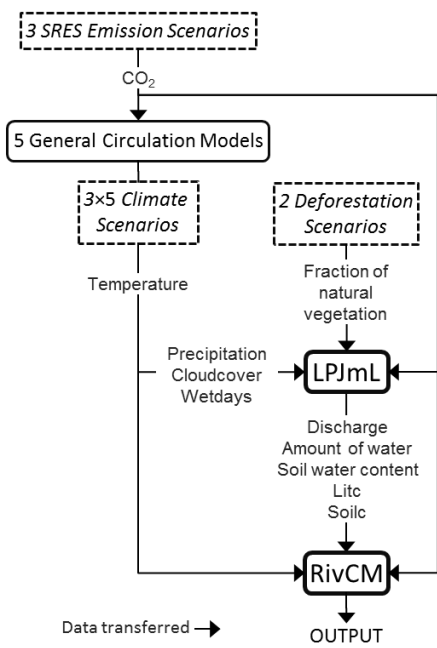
3 SRES Emission Scenarios

$CO_2$

5 General Circulation Models

3×5 Climate Scenarios

2 Deforestation Scenarios

Temperature

Fraction of natural vegetation

Precipitation Cloudcover Wetdays

LPJmL

Discharge Amount of water Soil water content Litc Soilc

RivCM

Data transferred

OUTPUT